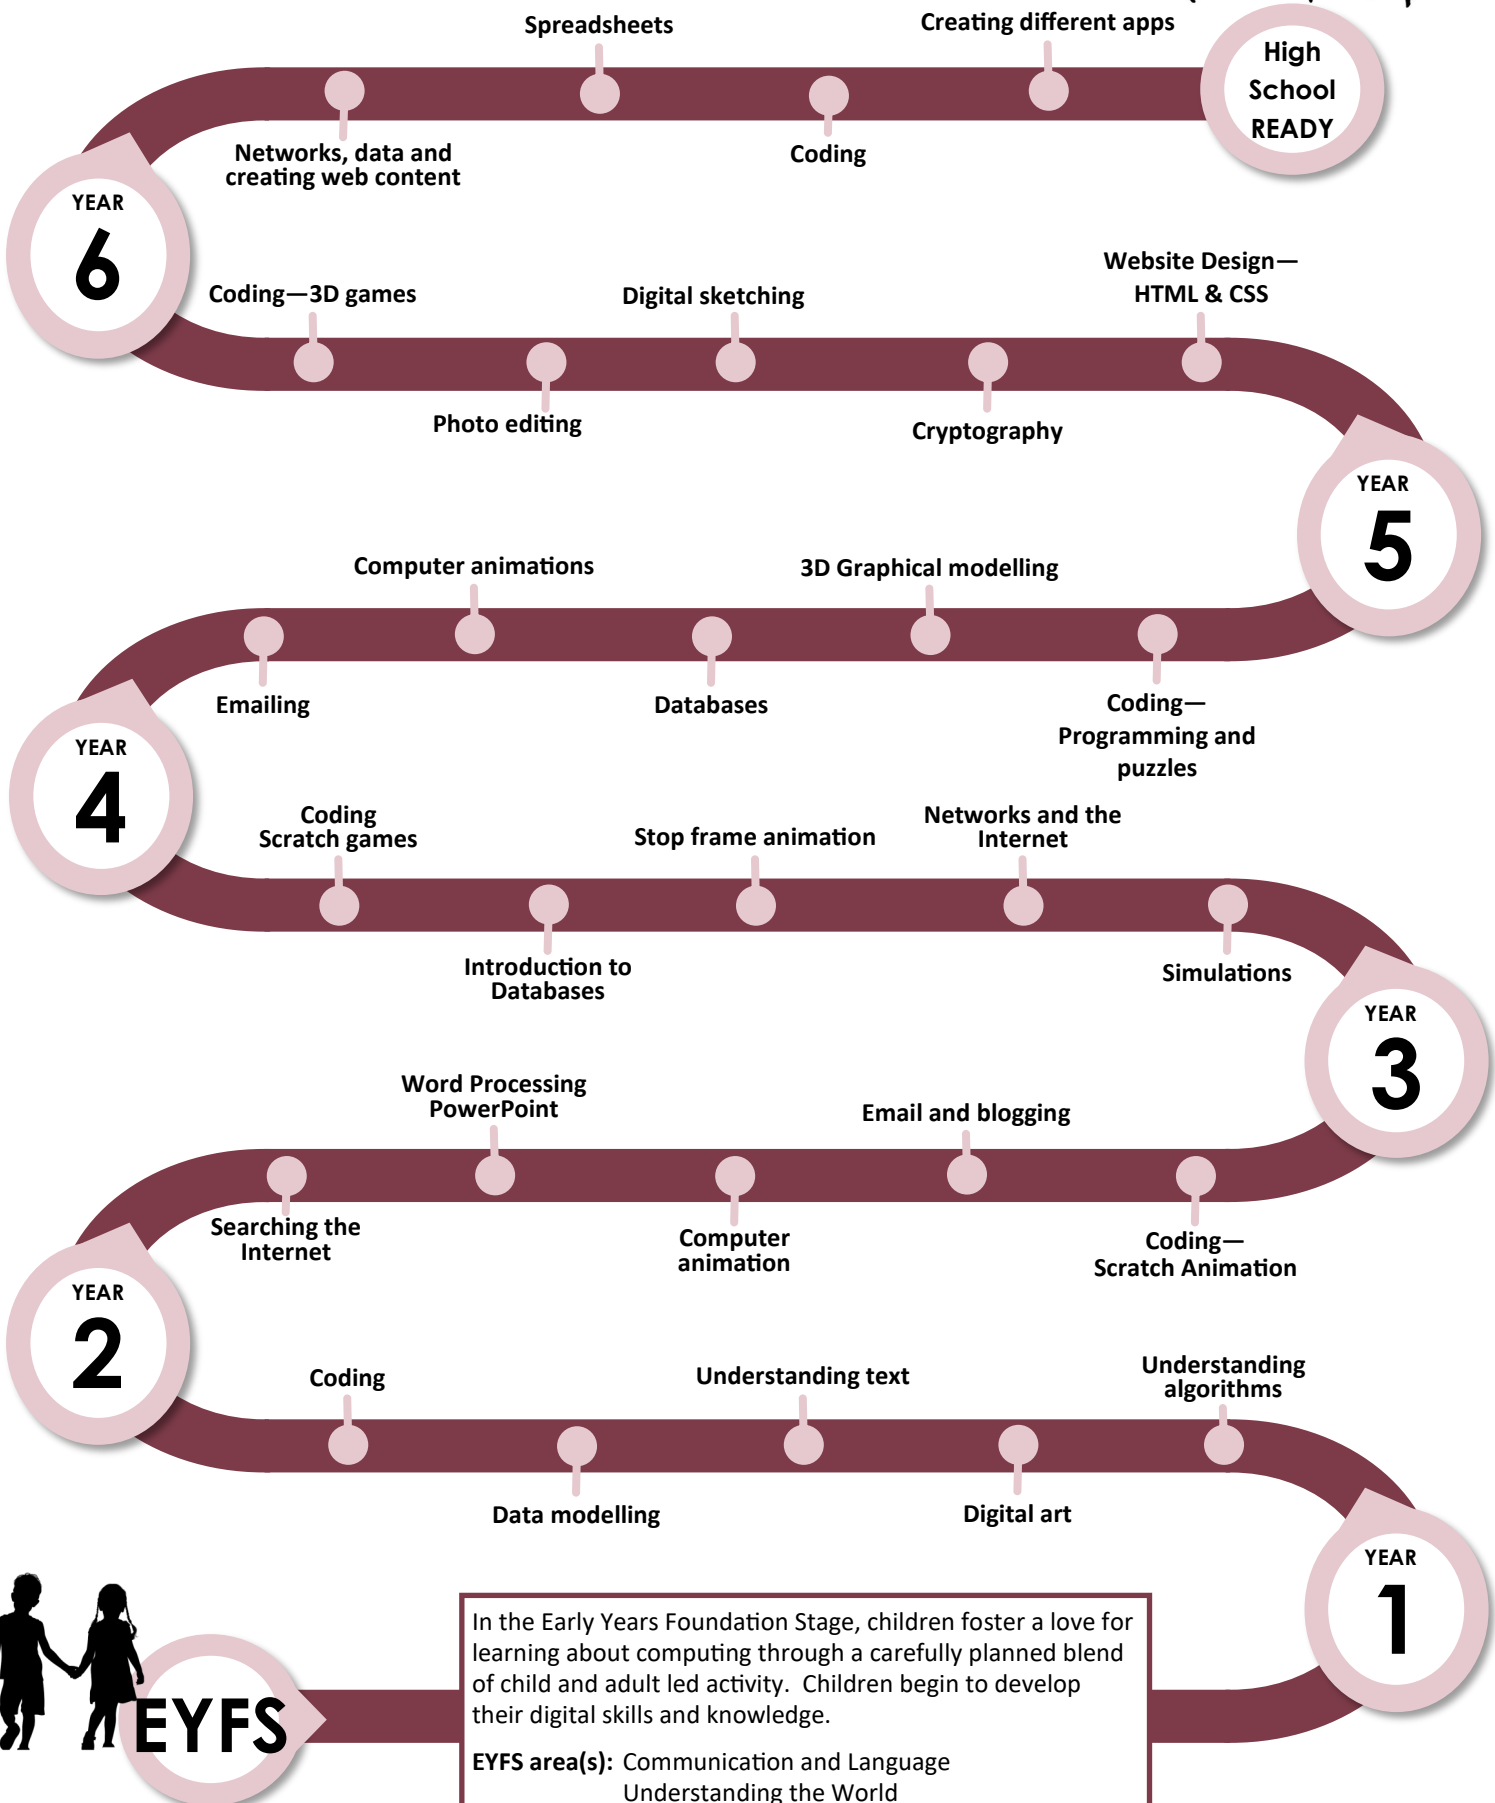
Spreadsheets

Creating different apps

High School READY

Networks, data and creating web content

Coding

YEAR 6

Coding—3D games

Digital sketching

Website Design—HTML & CSS

Photo editing

Cryptography

YEAR 5

Computer animations

3D Graphical modelling

Emailing

Databases

Coding—Programming and puzzles

YEAR 4

Coding Scratch games

Stop frame animation

Networks and the Internet

Introduction to Databases

Simulations

YEAR 3

Word Processing PowerPoint

Email and blogging

Searching the Internet

Computer animation

Coding—Scratch Animation

YEAR 2

Coding

Understanding text

Understanding algorithms

Data modelling

Digital art

YEAR 1

EYFS

In the Early Years Foundation Stage, children foster a love for learning about computing through a carefully planned blend of child and adult led activity. Children begin to develop their digital skills and knowledge.

EYFS area(s): Communication and Language
Understanding the World